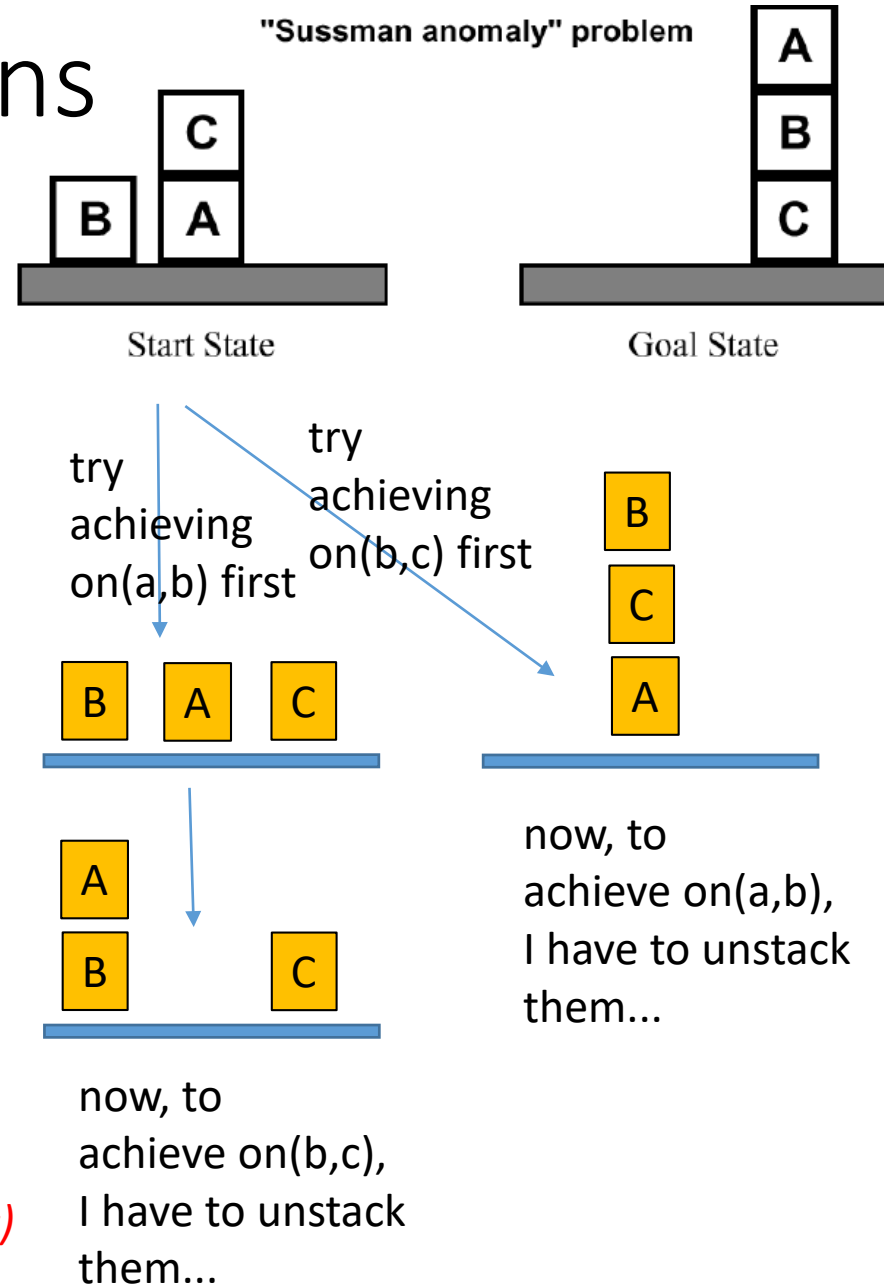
ns

"Sussman anomaly" problem

C
B A

Start State

A
B
C

Goal State

try achieving on(a,b) first

try achieving on(b,c) first

B A C

B
C
A

A
B C

now, to achieve on(a,b), I have to unstack them...

now, to achieve on(b,c), I have to unstack them...

)